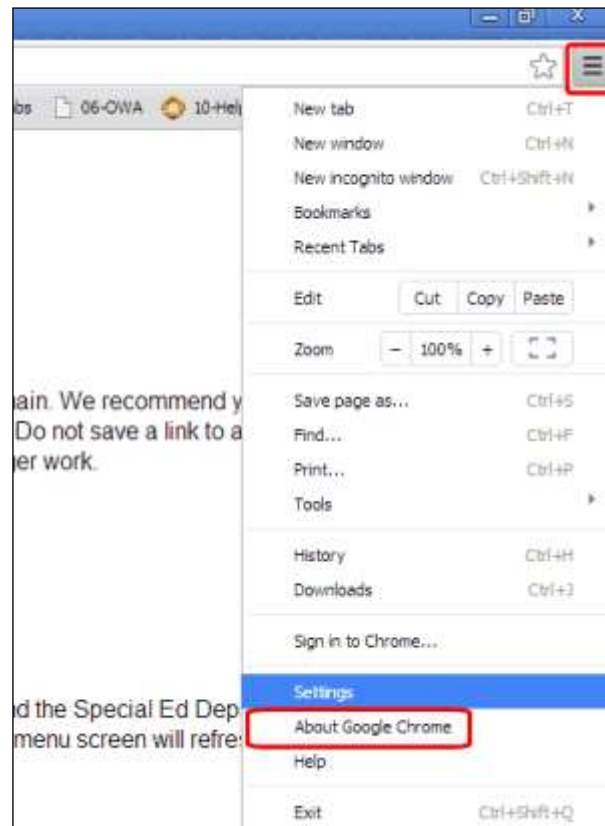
bs 06-OWA 10-Hel

New tab Ctrl+T
New window Ctrl+N
New incognito window Ctrl+Shift+N
Bookmarks
Recent Tabs

Edit Cut Copy Paste

Zoom − 100% +

Save page as... Ctrl+S
Find... Ctrl+F
Print... Ctrl+P
Tools

History Ctrl+H
Downloads Ctrl+J

Sign in to Chrome...

Settings
About Google Chrome
Help

Exit Ctrl+Shift+Q

ain. We recommend y
Do not save a link to a
er work.

d the Special Ed Dep
menu screen will refre